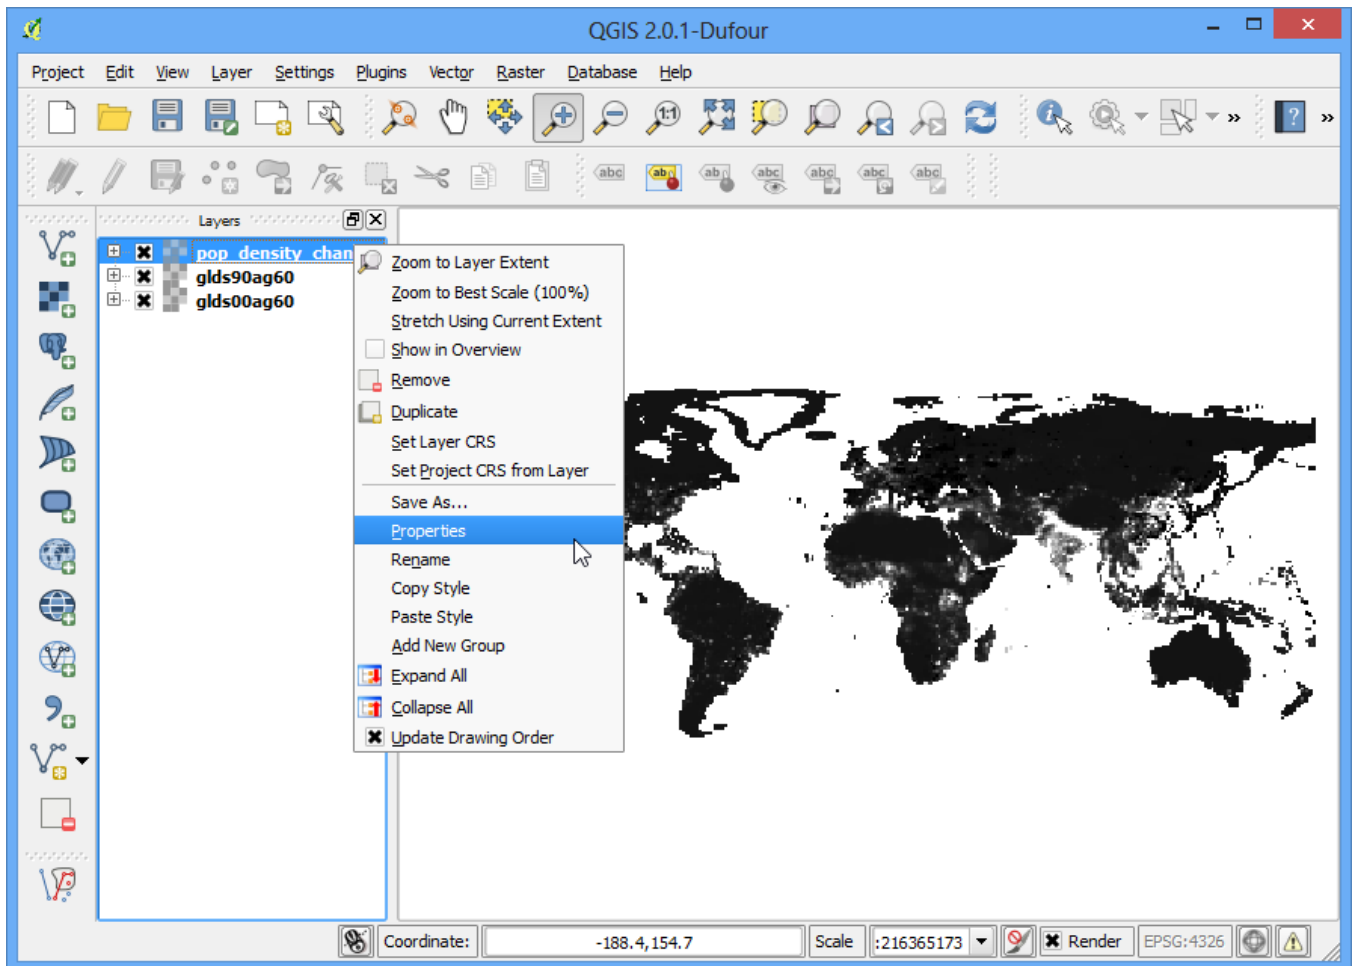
QGIS 2.0.1-Dufour

Project Edit View Layer Settings Plugins Vector Raster Database Help

Layers

pop_density_chan
glds90ag60
glds00ag60

Zoom to Layer Extent
Zoom to Best Scale (100%)
Stretch Using Current Extent
Show in Overview
Remove
Duplicate
Set Layer CRS
Set Project CRS from Layer
Save As...
Properties
Rename
Copy Style
Paste Style
Add New Group
Expand All
Collapse All
Update Drawing Order

Coordinate: -188.4,154.7 Scale :216365173 Render EPSG:4326